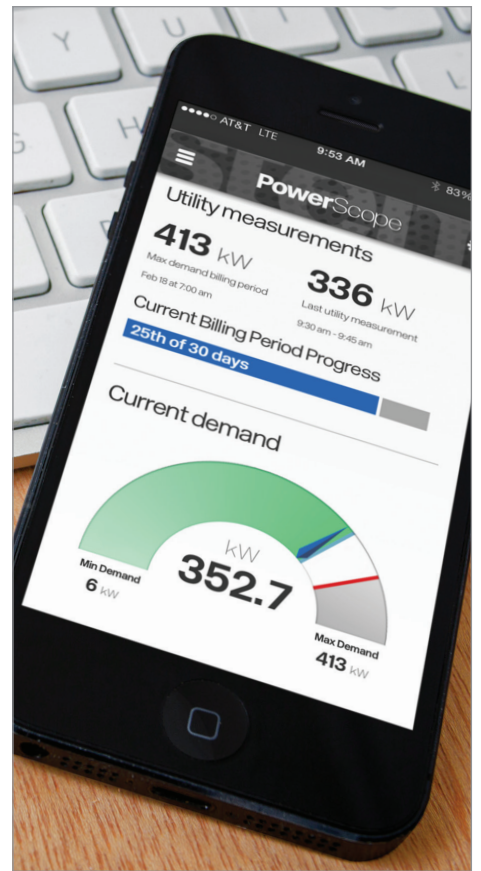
Y
H
G
●●●●○ AT&T LTE
9:53 AM
83%
PowerScope
Utility measurements
413 kW
Max demand billing period
Feb 18 at 7:00 am
336 kW
Last utility measurement
9:30 am - 9:45 am
Current Billing Period Progress
25th of 30 days
Current demand
kW
352.7
Min Demand
6 kW
Max Demand
413 kW